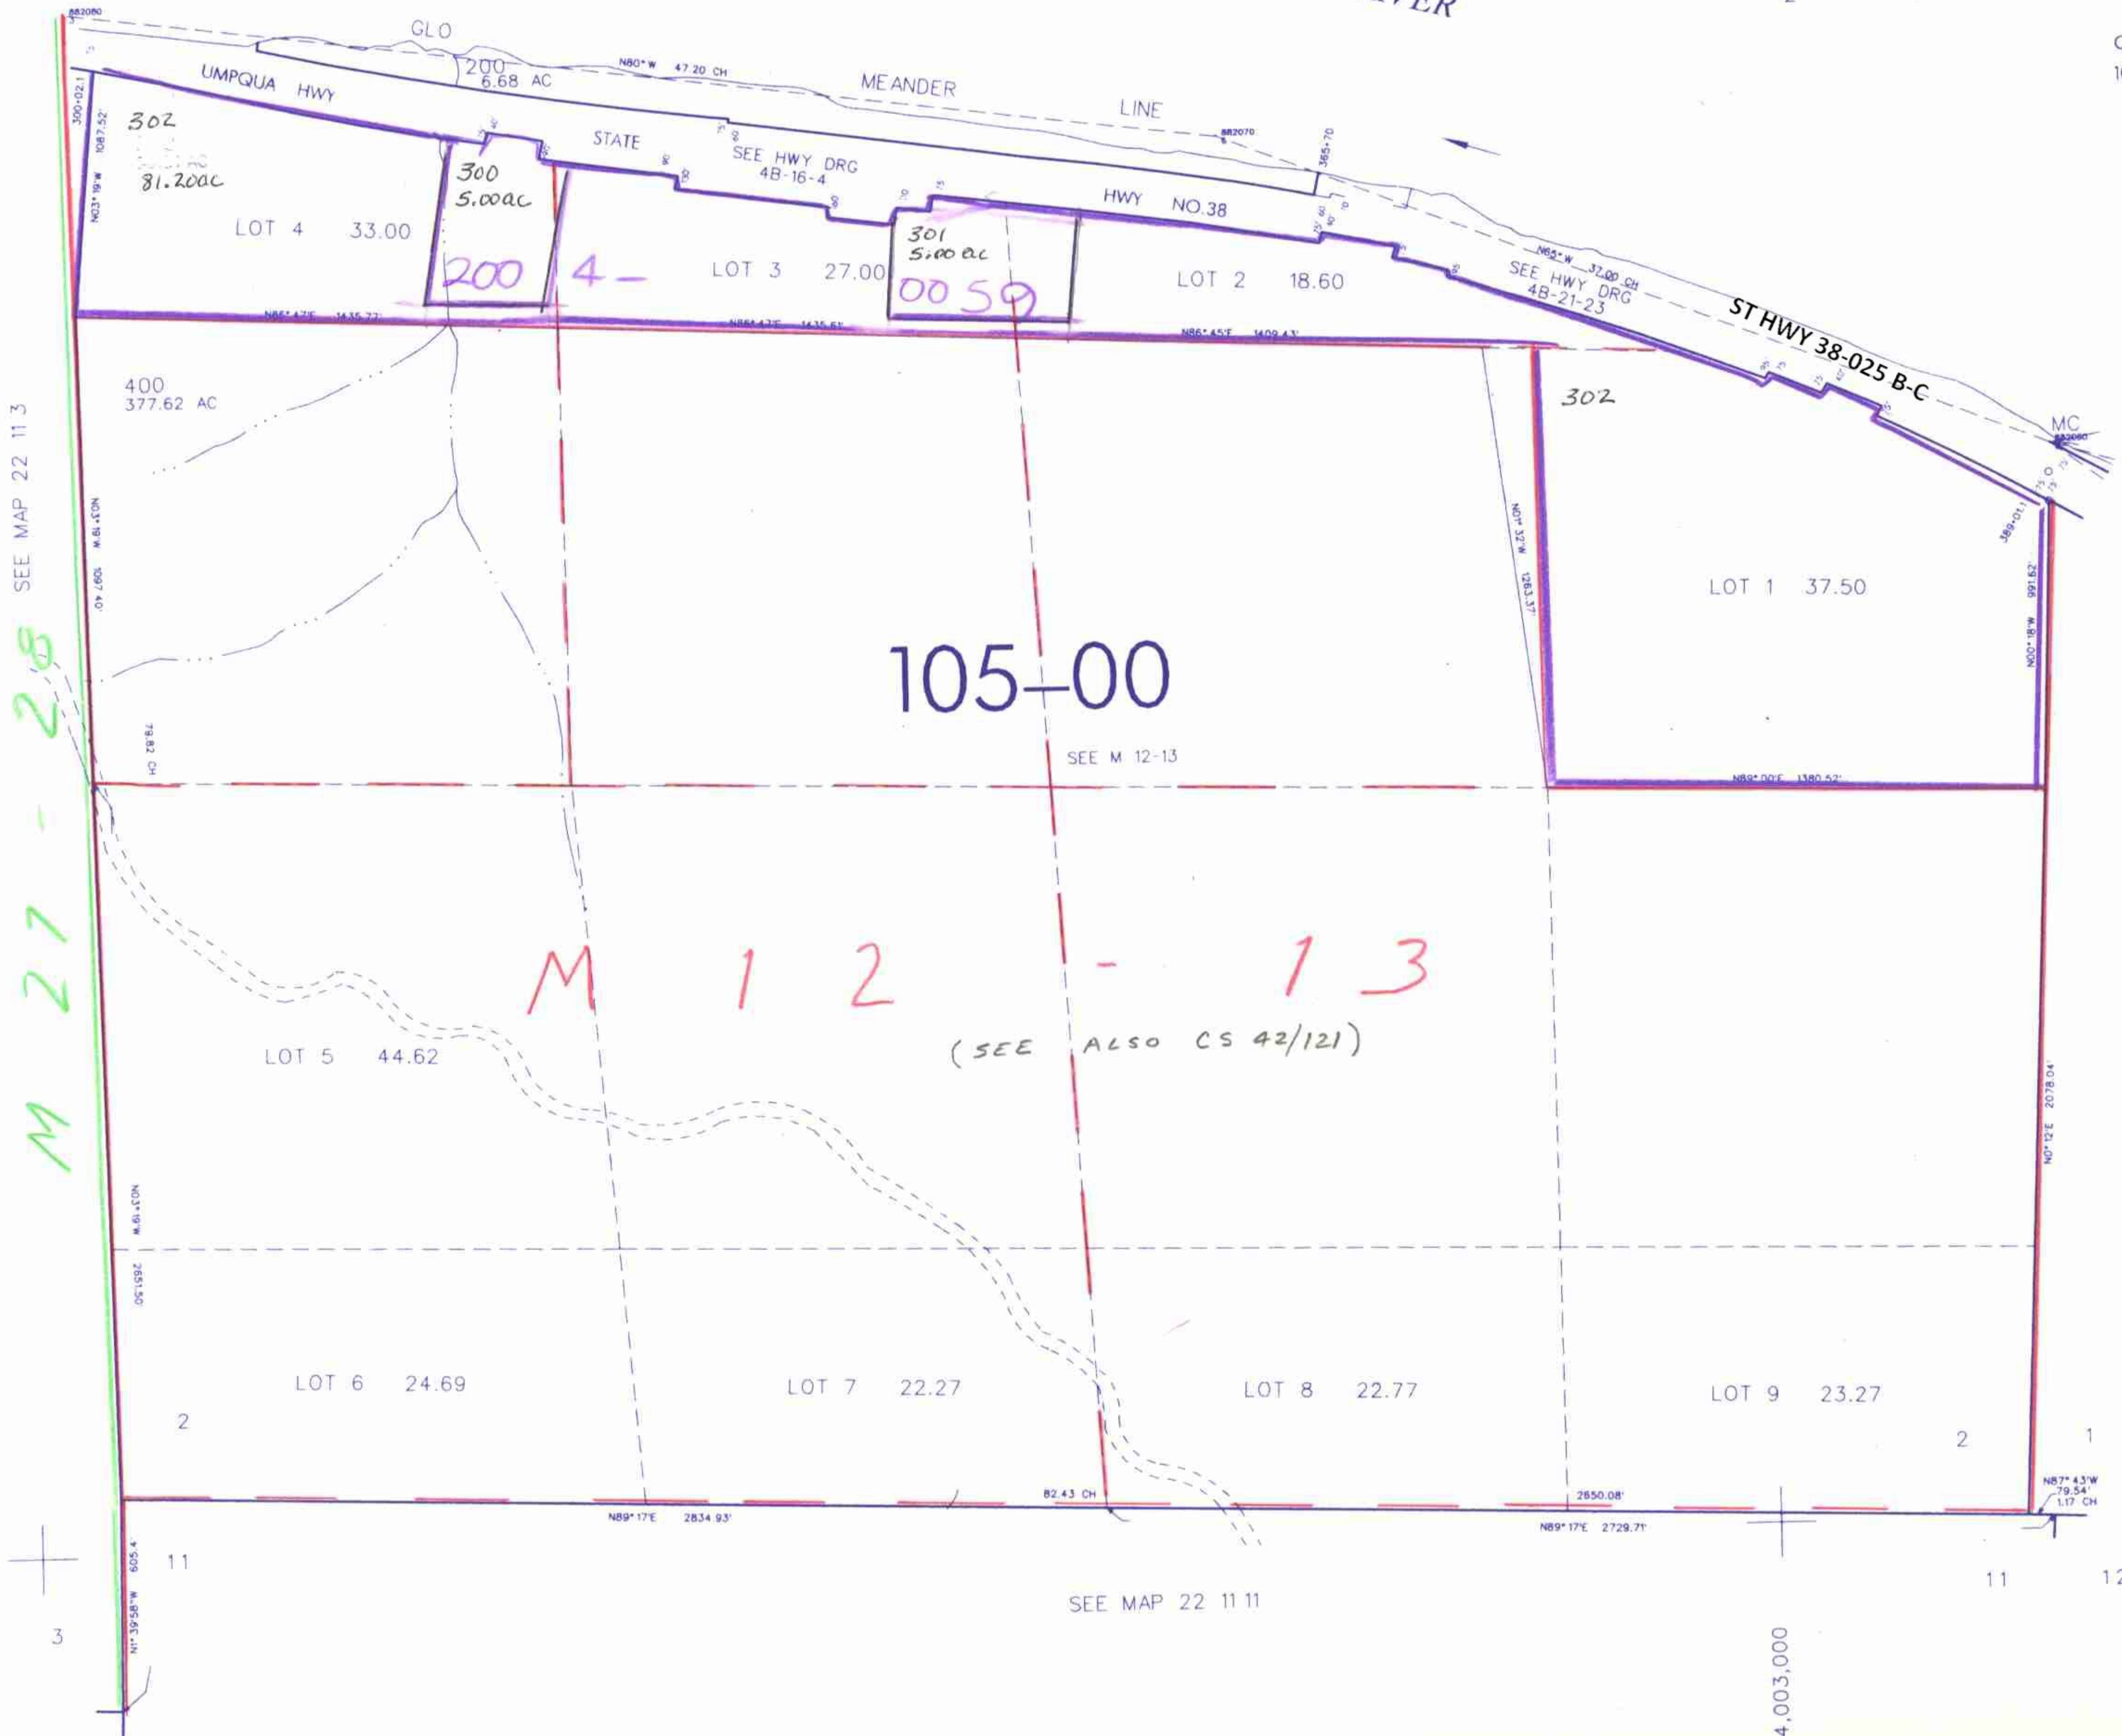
VER

882080

GLO

200
6.68 AC

N80° W 47.20 CH

MEANDER LINE

882070

UMPQUA HWY

STATE

SEE HWY DRG
4B-16-4

HWY NO.38

SEE HWY DRG
4B-21-23

N65° W 32.00 CH

ST HWY 38-025 B-C

MC

302
81.20ac

300
5.00ac

301
5.00ac

LOT 4 33.00

LOT 3 27.00

LOT 2 18.60

2004-0059

N86° 47'E 1435.77'

N86° 47'E 1435.61'

N86° 45'E 1409.43'

300-02.1

1087.52'

N03° 19'W

365-70

400
377.62 AC

302

LOT 1 37.50

N01° 32'W 1263.37'

389-01.1

N00° 18'W 991.62'

105-00

SEE M 12-13

79.82 CH

N89° 00'E 1380.52'

SEE MAP 22 11 3

M 27-28

N03° 19'W 1097.40'

M 12-13

(SEE ALSO CS 42/121)

LOT 5 44.62

N03° 19'W

2651.50'

N0° 12'E 2078.04'

LOT 6 24.69

LOT 7 22.27

LOT 8 22.77

LOT 9 23.27

2

2

1

82.43 CH

2650.08'

N89° 17'E 2834.93'

N89° 17'E 2729.71'

N87° 43'W
79.54'
1.17 CH

11

11

12

3

605.4'

N1° 39'58"W

SEE MAP 22 11 11

4,003,000